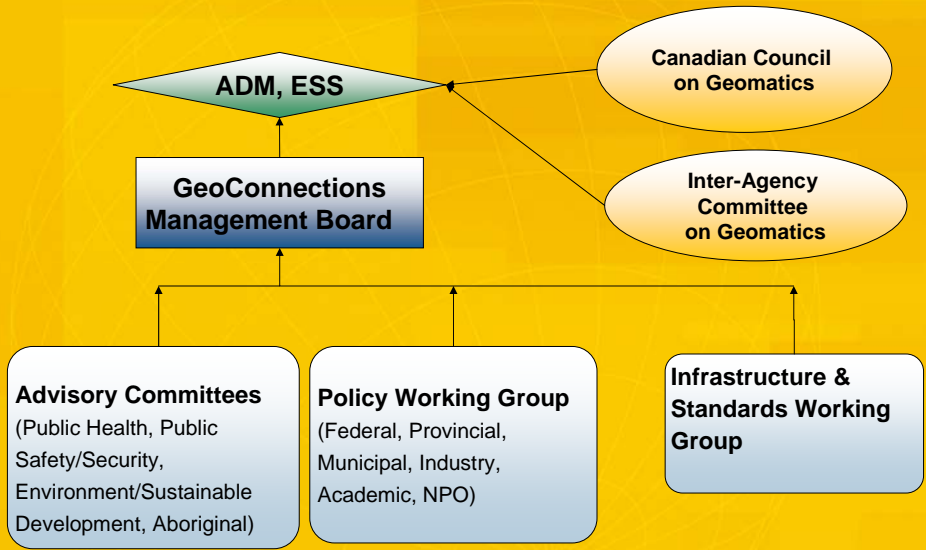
ADM, ESS

Canadian Council on Geomatics

GeoConnections Management Board

Inter-Agency Committee on Geomatics

Advisory Committees
(Public Health, Public Safety/Security, Environment/Sustainable Development, Aboriginal)

Policy Working Group
(Federal, Provincial, Municipal, Industry, Academic, NPO)

Infrastructure & Standards Working Group